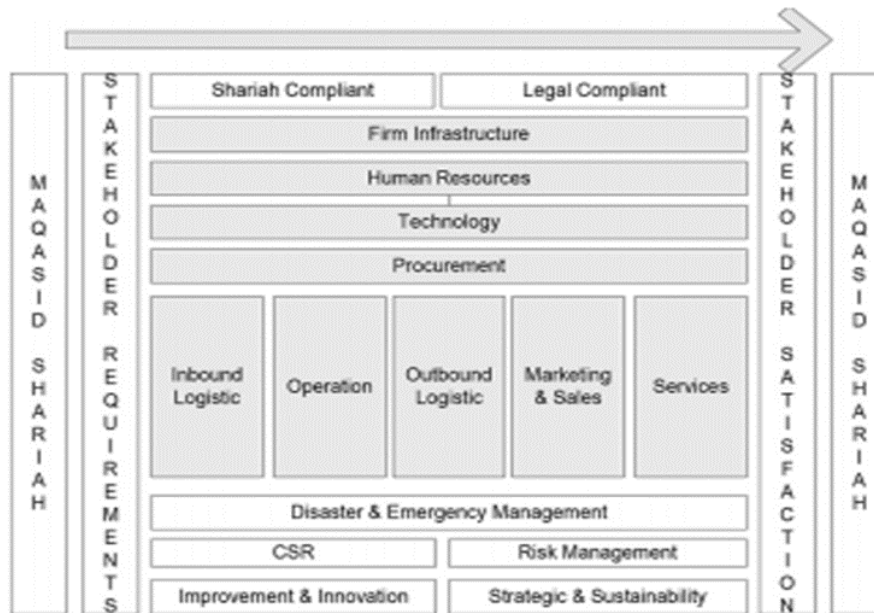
MAQASID SHARIAH

STAKEHOLDER REQUIREMENTS

Shariah Compliant

Legal Compliant

Firm Infrastructure

Human Resources

Technology

Procurement

Inbound Logistic

Operation

Outbound Logistic

Marketing & Sales

Services

Disaster & Emergency Management

CSR

Risk Management

Improvement & Innovation

Strategic & Sustainability

STAKEHOLDER SATISFACTION

MAQASID SHARIAH